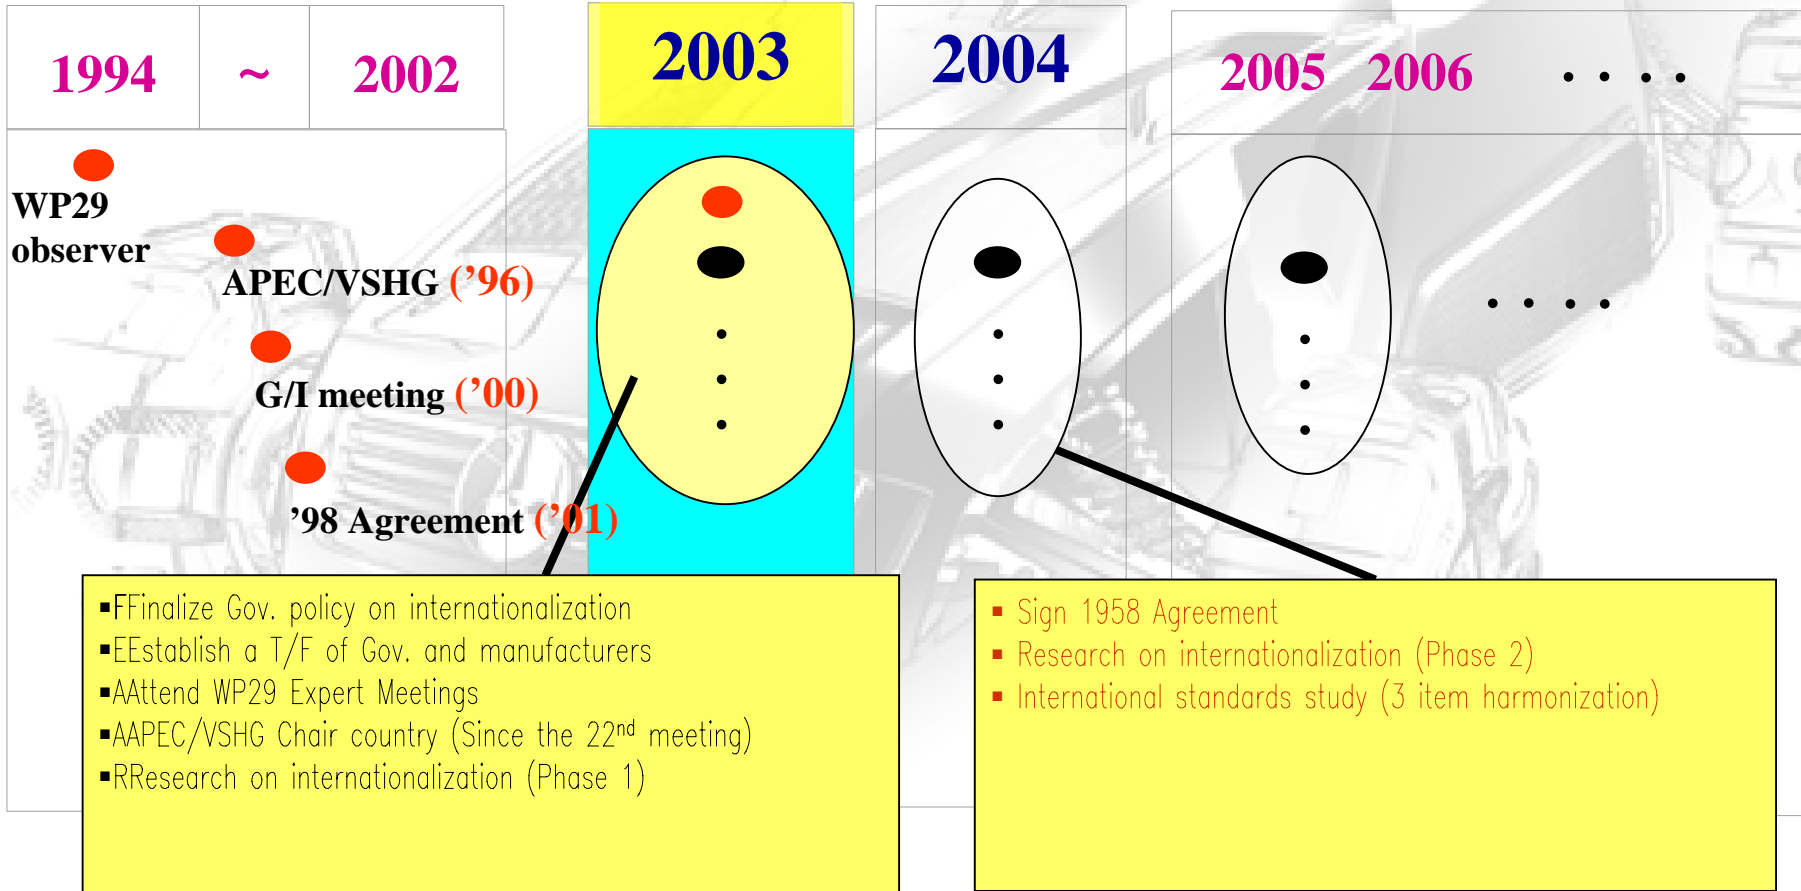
1994 ~ 2002

2003

2004

2005 2006 . . . .

WP29 observer

APEC/VSHG ('96)

G/I meeting ('00)

'98 Agreement ('01)

. . . .

▪FFinalize Gov. policy on internationalization
▪EEstablish a T/F of Gov. and manufacturers
▪AAttend WP29 Expert Meetings
▪AAPEC/VSHG Chair country (Since the 22$^{nd}$ meeting)
▪RResearch on internationalization (Phase 1)

▪ Sign 1958 Agreement
▪ Research on internationalization (Phase 2)
▪ International standards study (3 item harmonization)